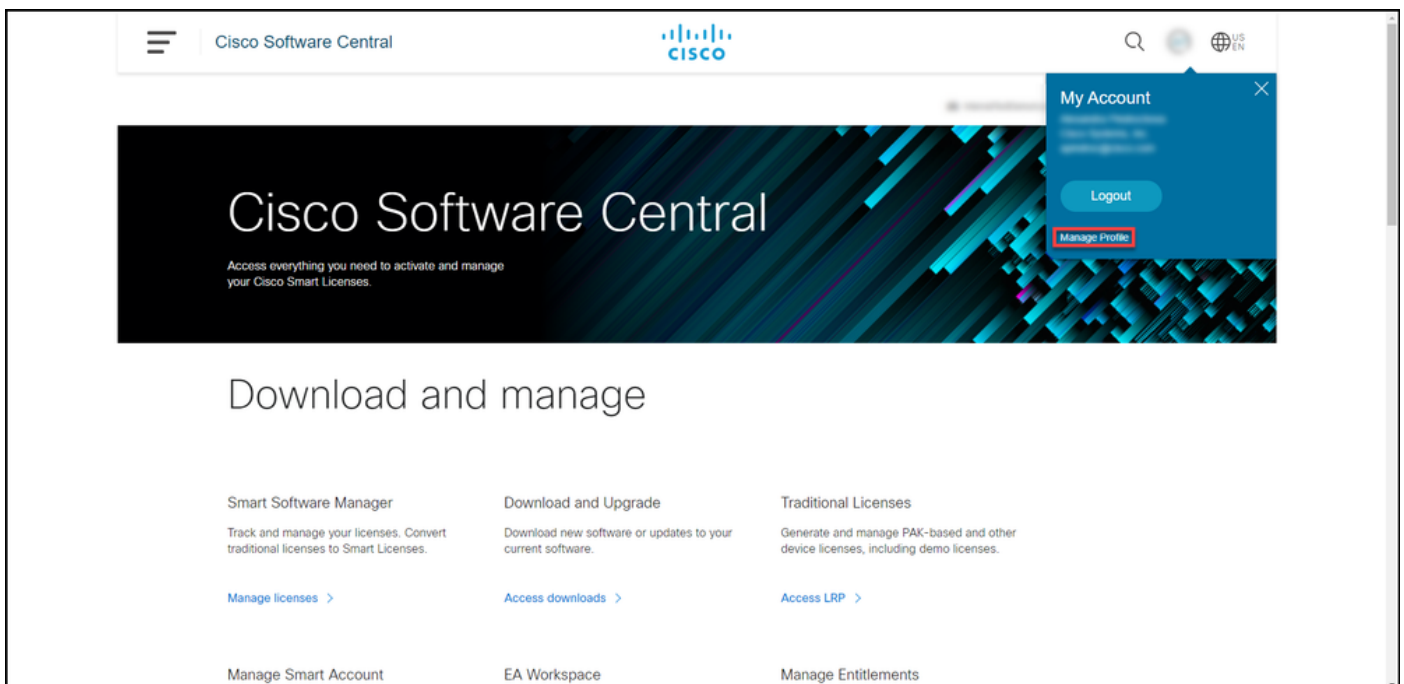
Cisco Software Central

CISCO

US
EN

My Account

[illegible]
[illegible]
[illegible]

Logout

Manage Profile

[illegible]

Cisco Software Central

Access everything you need to activate and manage your Cisco Smart Licenses.

Download and manage

Smart Software Manager

Track and manage your licenses. Convert traditional licenses to Smart Licenses.

Manage licenses >

Download and Upgrade

Download new software or updates to your current software.

Access downloads >

Traditional Licenses

Generate and manage PAK-based and other device licenses, including demo licenses.

Access LRP >

Manage Smart Account

EA Workspace

Manage Entitlements